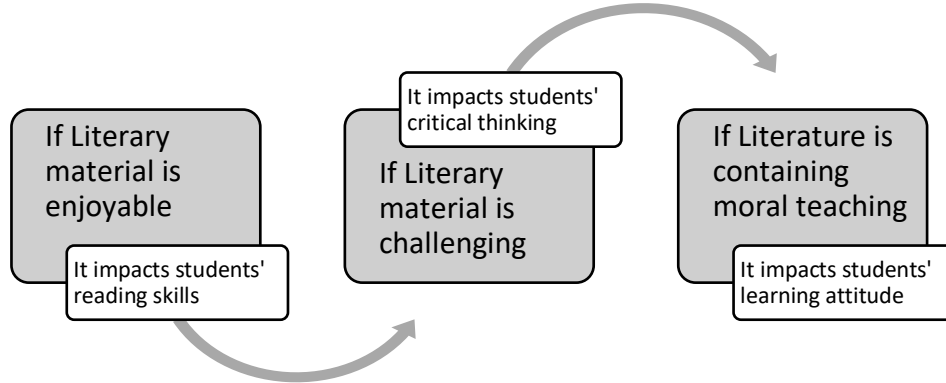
If Literary material is enjoyable

It impacts students' reading skills

It impacts students' critical thinking

If Literary material is challenging

If Literature is containing moral teaching

It impacts students' learning attitude